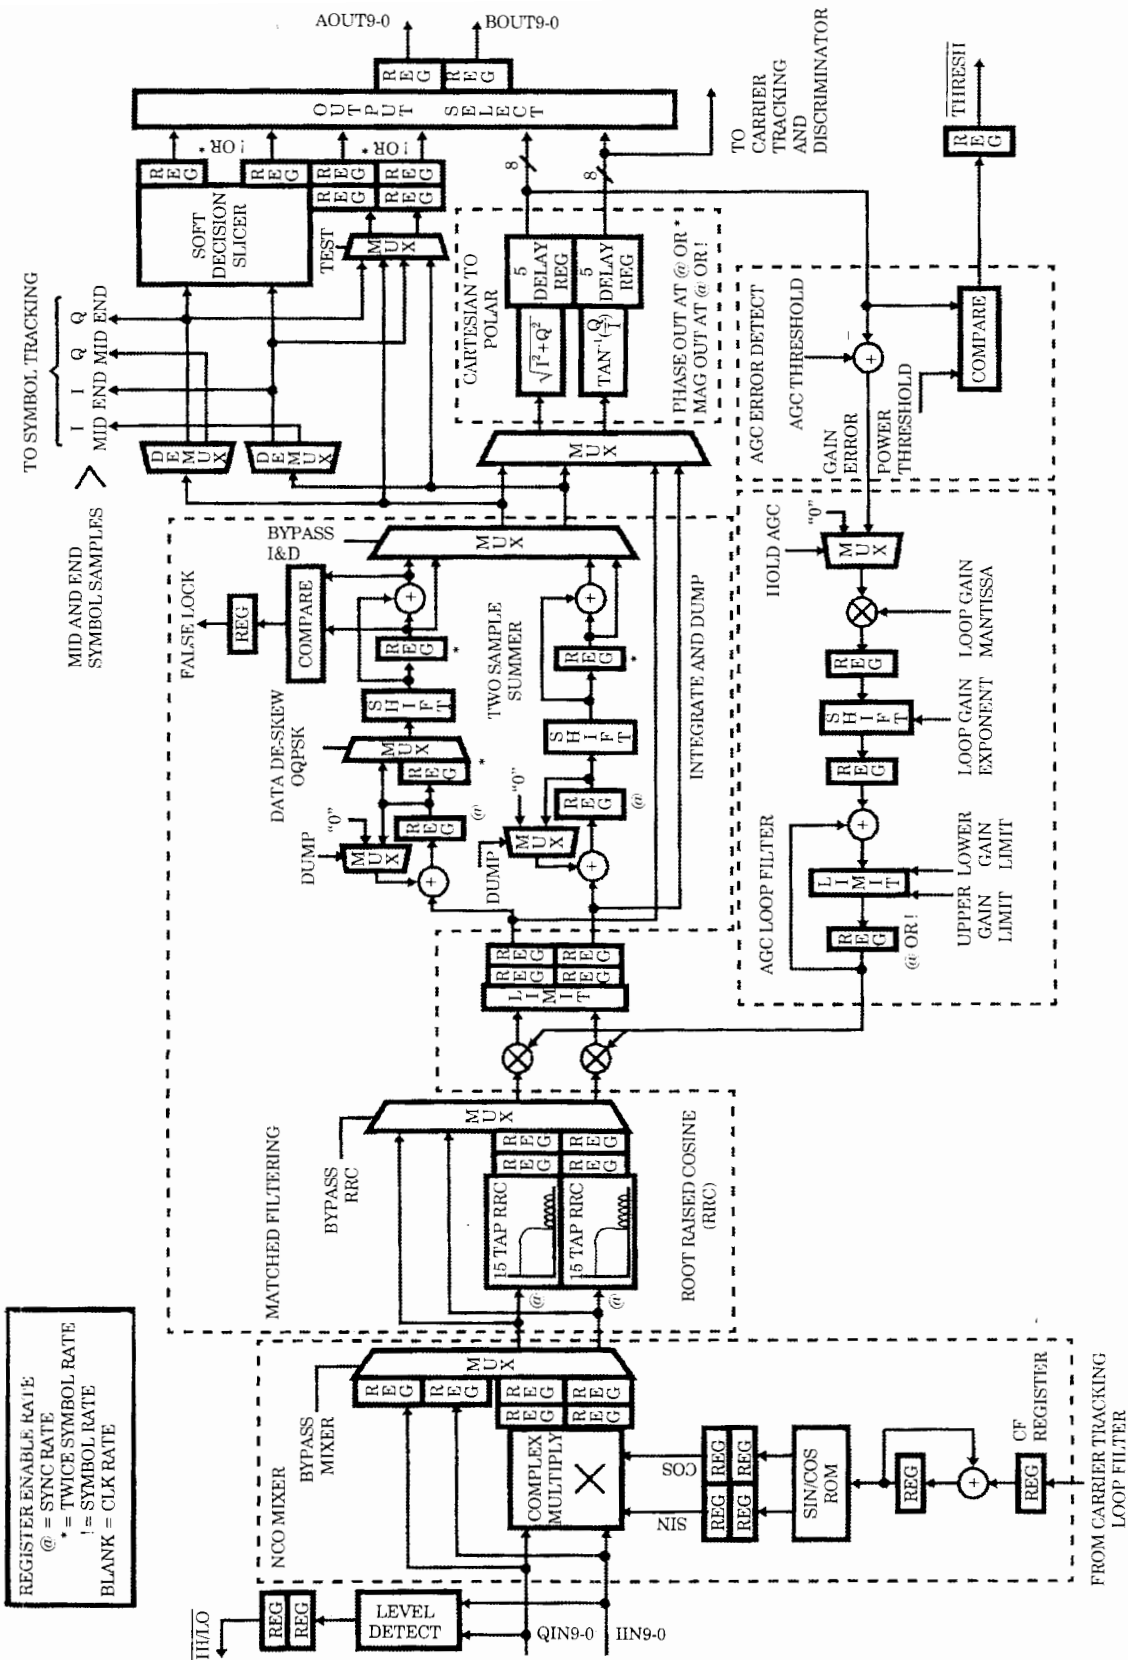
REGISTER ENABLE RATE
@ = SYNC RATE
* = TWICE SYMBOL RATE
! = SYMBOL RATE
BLANK = CLK RATE

AOUT9-0
BOUT9-0
REG
REG
OUTPUT SELECT
TO CARRIER TRACKING AND DISCRIMINATOR
$\overline{THRESH}$
REG
! OR *
! OR *
REG
REG
REG
REG
REG
SOFT DECISION SLICER
TEST
MUX
8
8
CARTESIAN TO POLAR
5 DELAY REG
5 DELAY REG
$\sqrt{I^2+Q^2}$
$TAN^{-1}(\frac{Q}{I})$
PHASE OUT AT @ OR *
MAG OUT AT @ OR !
AGC ERROR DETECT
AGC THRESHOLD
−
+
COMPARE
GAIN ERROR
POWER THRESHOLD
TO SYMBOL TRACKING
I I Q Q
MID END MID END
MID AND END SYMBOL SAMPLES
DEMUX
DEMUX
MUX
BYPASS I&D
MUX
FALSE LOCK
REG
COMPARE
+
REG *
SHIFT
DATA DE-SKEW OQPSK
MUX
REG *
"0"
MUX
REG @
DUMP
+
TWO SAMPLE SUMMER
+
REG *
SHIFT
REG @
"0"
MUX
DUMP
+
INTEGRATE AND DUMP
"0"
HOLD AGC
MUX
LOOP GAIN MANTISSA
REG
SHIFT
LOOP GAIN EXPONENT
REG
+
AGC LOOP FILTER
LIMIT
LOWER GAIN LIMIT
UPPER GAIN LIMIT
REG
@ OR !
REG REG
LIMIT
REG REG
LIMIT
MATCHED FILTERING
BYPASS RRC
MUX
REG REG
REG REG
15 TAP RRC
15 TAP RRC
@
@
ROOT RAISED COSINE (RRC)
NCO MIXER
BYPASS MIXER
MUX
REG REG
REG REG
REG REG
REG REG
COMPLEX MULTIPLY
COS
SIN
REG REG
REG REG
SIN/COS ROM
REG
+
REG
CF REGISTER
FROM CARRIER TRACKING LOOP FILTER
$\overline{HI/LO}$
REG REG
LEVEL DETECT
QIN9-0
IIN9-0